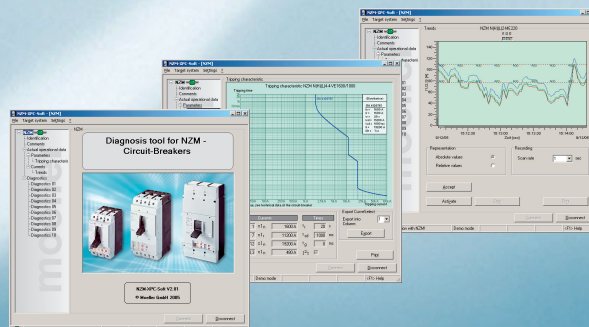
NZM-XPC-Soft - [NZM]
File Target system Settings ?
NZM
Identification
Comments
Actual operational data
Parameters
Tripping characteristic
Currents
Trends
Diagnostics
Diagnostics 01
Diagnostics 02
Diagnostics 03
Diagnostics 04
Diagnostics 05
Diagnostics 06
Diagnostics 07
Diagnostics 08
Diagnostics 09
Diagnostics 10

Diagnosis tool for NZM - Circuit-Breakers

NZM-XPC-Soft V2.01
© Moeller GmbH 2005

Connect
Disconnect

NZM-XPC-Soft - [NZM]
File Target system Settings ?
Tripping characteristic
Tripping characteristic NZM N4(H)LM-4-VE1600/1000
Currents
Times
Export Curve/Select
Export
Print
Connect
Disconnect
Demo mode
(F1) - Help

NZM-XPC-Soft - [NZM]
File Target system Settings ?
Trends
Representation
Absolute values
Relative values
Recording
Scan rate
sec
Accept
Activate
Connect
Disconnect
connection with NZM
Demo mode
(F1) - Help